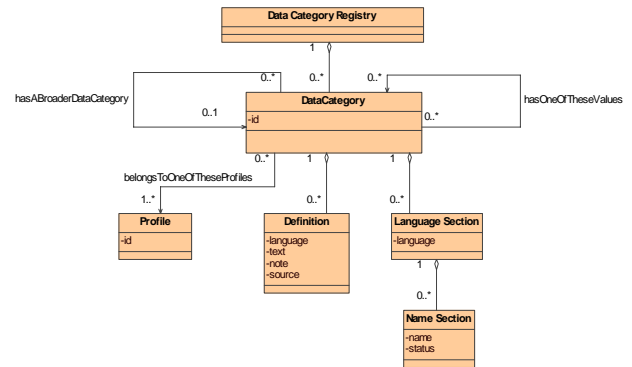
Data Category Registry

1

0..*

0..*

0..*

hasABroaderDataCategory

hasOneOfTheseValues

0..1

DataCategory

-id

0..*

0..*

1

1

belongsToOneOfTheseProfiles

1..*

0..*

0..*

Profile

-id

Definition

-language
-text
-note
-source

Language Section

-language

1

0..*

Name Section

-name
-status